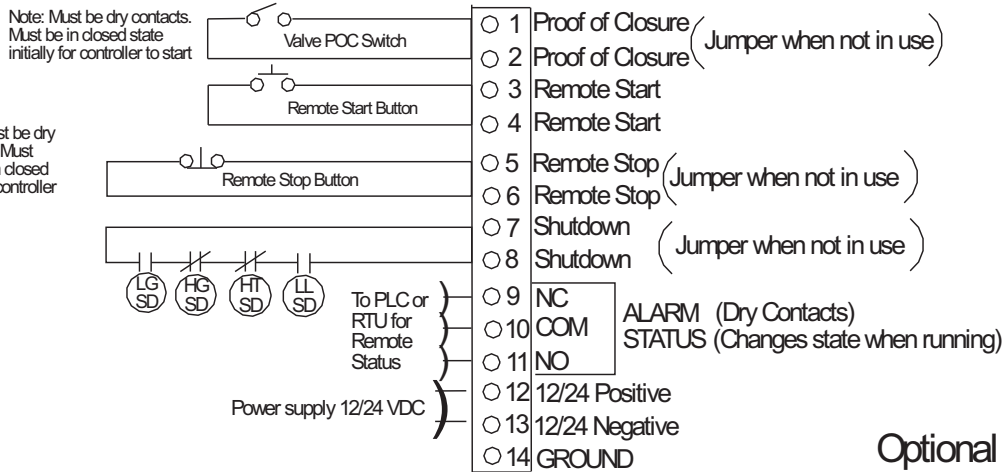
Note: Must be dry contacts. Must be in closed state initially for controller to start

Valve POC Switch

Remote Start Button

st be dry Must closed controller

Remote Stop Button

LG SD
HG SD
HT SD
LL SD

To PLC or RTU for Remote Status

Power supply 12/24 VDC

1 Proof of Closure
2 Proof of Closure
Jumper when not in use
3 Remote Start
4 Remote Start
5 Remote Stop
6 Remote Stop
Jumper when not in use
7 Shutdown
8 Shutdown
Jumper when not in use
9 NC
10 COM
11 NO
ALARM (Dry Contacts)
STATUS (Changes state when running)
12 12/24 Positive
13 12/24 Negative
14 GROUND

Optional